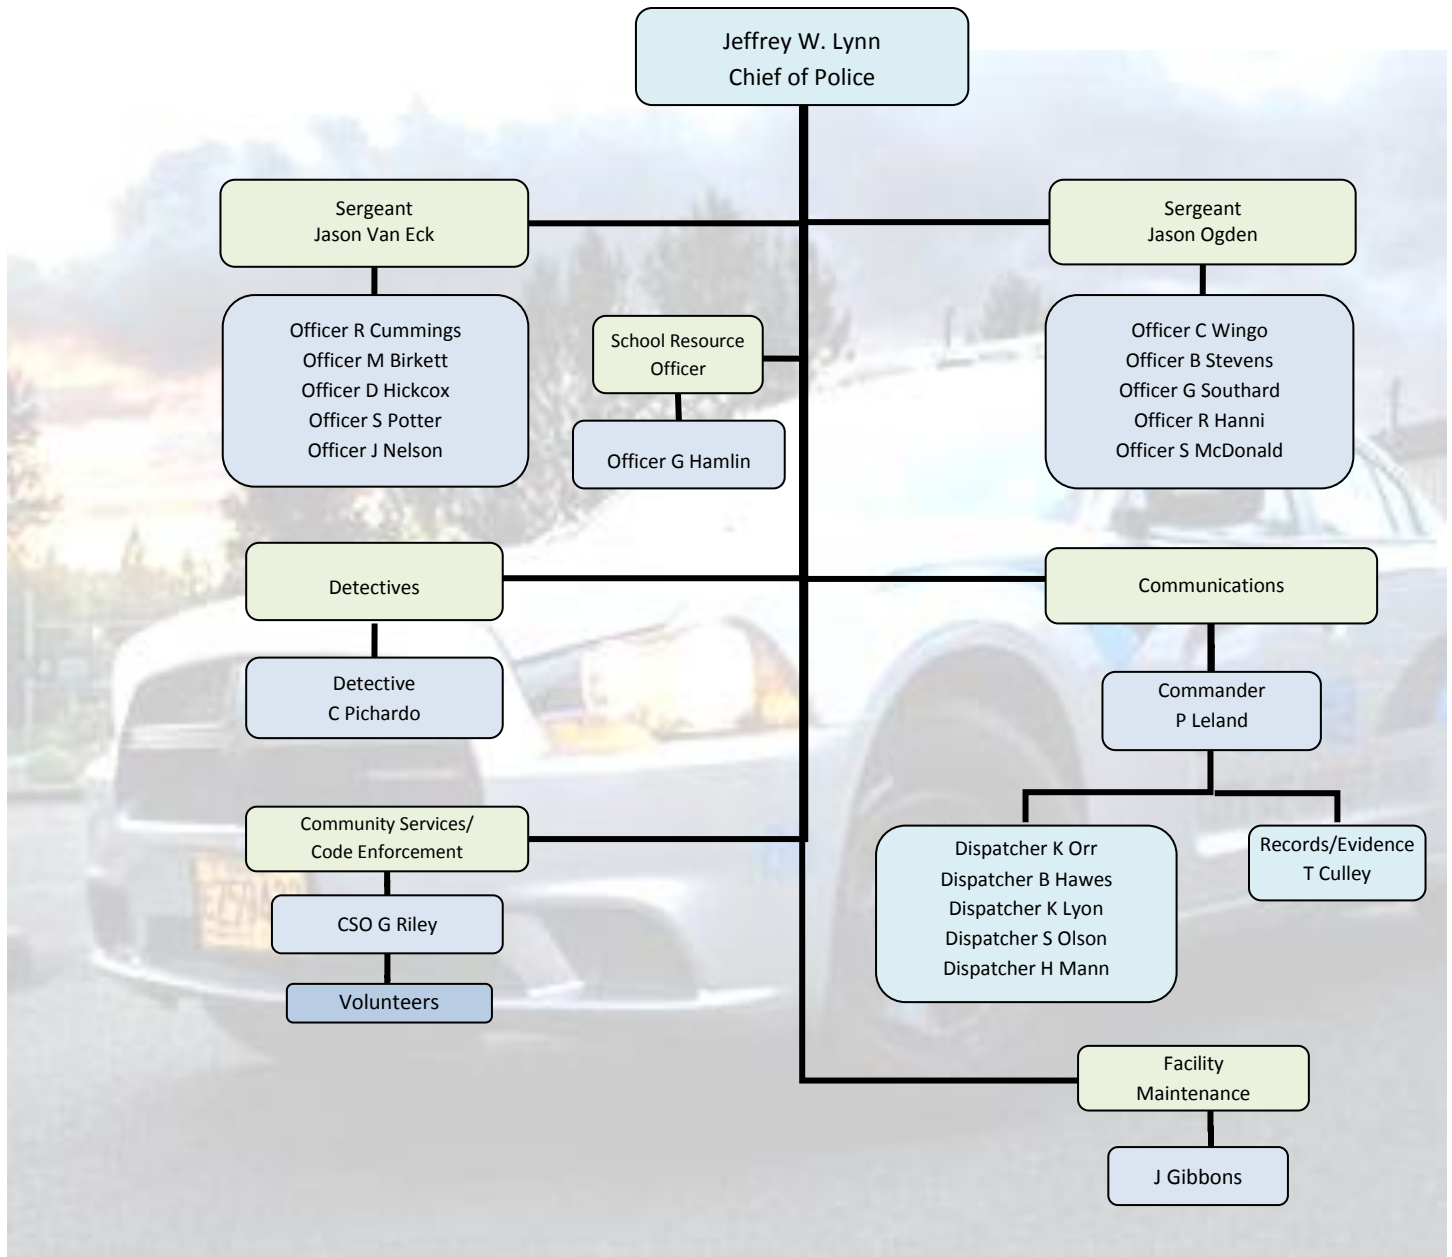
Jeffrey W. Lynn
Chief of Police

Sergeant
Jason Van Eck

Officer R Cummings
Officer M Birkett
Officer D Hickcox
Officer S Potter
Officer J Nelson

School Resource Officer

Officer G Hamlin

Sergeant
Jason Ogden

Officer C Wingo
Officer B Stevens
Officer G Southard
Officer R Hanni
Officer S McDonald

Detectives

Detective
C Pichardo

Communications

Commander
P Leland

Community Services/ Code Enforcement

CSO G Riley

Volunteers

Dispatcher K Orr
Dispatcher B Hawes
Dispatcher K Lyon
Dispatcher S Olson
Dispatcher H Mann

Records/Evidence
T Culley

Facility Maintenance

J Gibbons